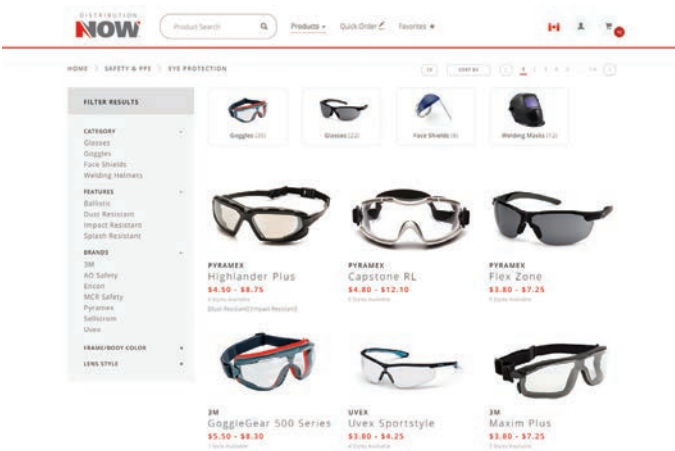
DISTRIBUTION NOW

Product Search

Products ▾ Quick Order Favorites ★

HOME > SAFETY & PPE > EYE PROTECTION

FILTER RESULTS

CATEGORY
Glasses
Goggles
Face Shields
Welding Helmets

FEATURES
Ballistic
Dust Resistant
Impact Resistant
Splash Resistant

BRANDS
3M
AO Safety
Encon
MCR Safety
Pyramex
Sellstrom
Uvex

FRAME/BODY COLOR

LENS STYLE

Goggles (20)

Glasses (22)

Face Shields (4)

Welding Masks (12)

PYRAMEX
Highlander Plus
$4.50 - $8.75
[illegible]
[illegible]

PYRAMEX
Capstone RL
$4.80 - $12.10
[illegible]

PYRAMEX
Flex Zone
$3.80 - $7.25
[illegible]

3M
GoggleGear 500 Series
$5.50 - $8.30
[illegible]

UVEX
Uvex Sportstyle
$3.80 - $4.25
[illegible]

3M
Maxim Plus
$3.80 - $7.25
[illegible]